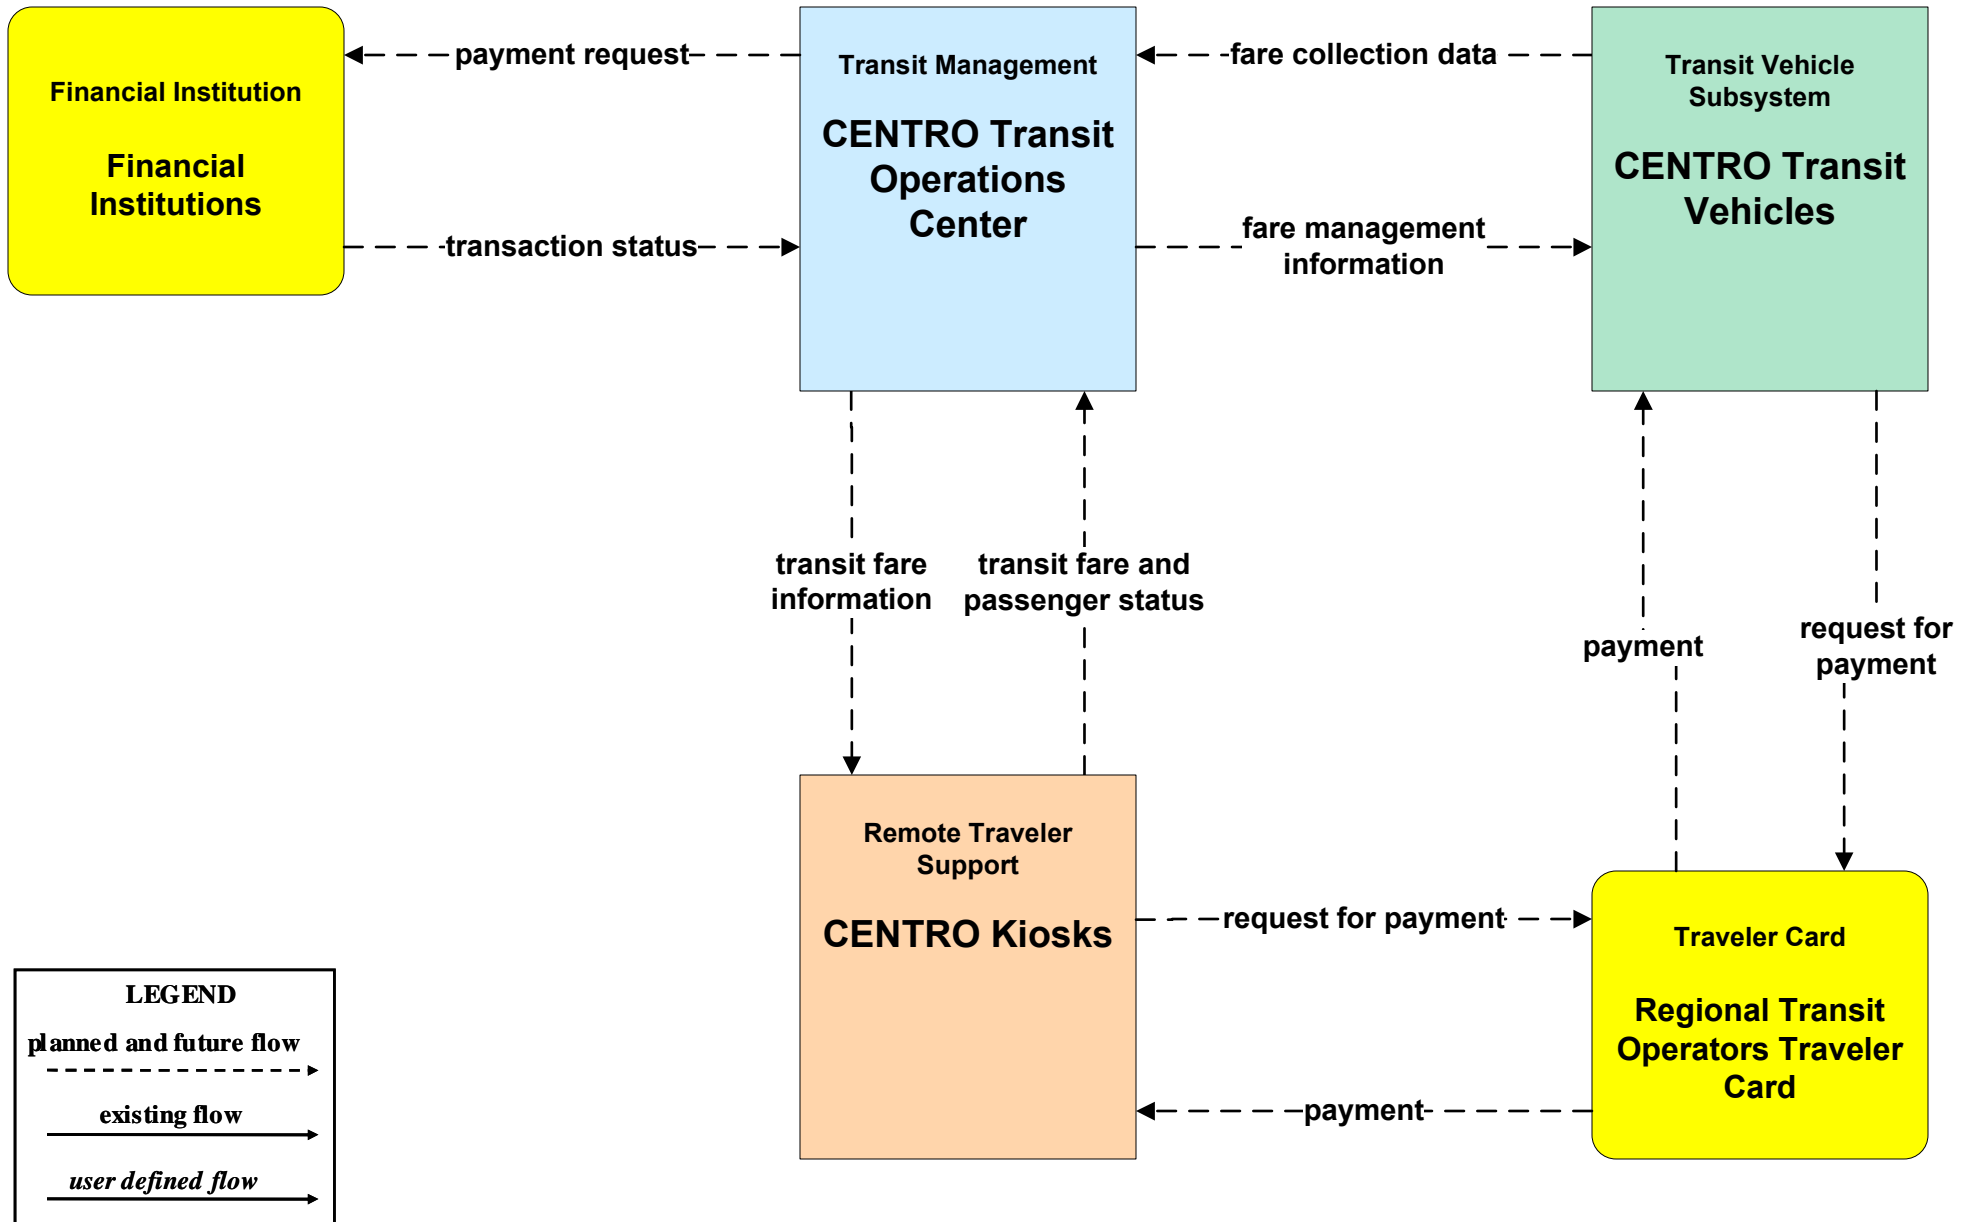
Financial Institution

Financial Institutions

payment request

transaction status

Transit Management

CENTRO Transit Operations Center

fare collection data

fare management information

Transit Vehicle Subsystem

CENTRO Transit Vehicles

transit fare information

transit fare and passenger status

payment

request for payment

Remote Traveler Support

CENTRO Kiosks

request for payment

payment

Traveler Card

Regional Transit Operators Traveler Card

LEGEND

planned and future flow

existing flow

user defined flow